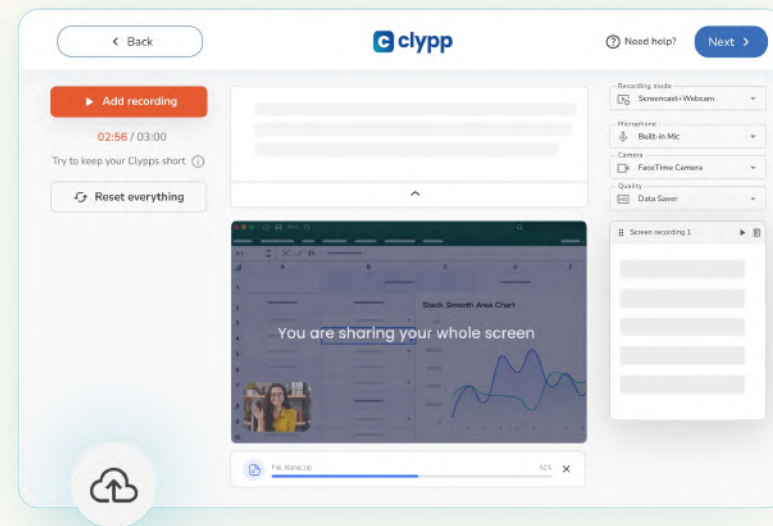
< Back

clypp

Need help?

Next >

Add recording

02:56 / 03:00

Try to keep your Clypps short

Reset everything

Recording mode
Screencast+Webcam

Microphone
Built-in Mic

Camera
FaceTime Camera

Quality
Data Saver

Screen recording 1

A1

Stack Smooth Area Chart

You are sharing your whole screen

File_Name.zip

52%